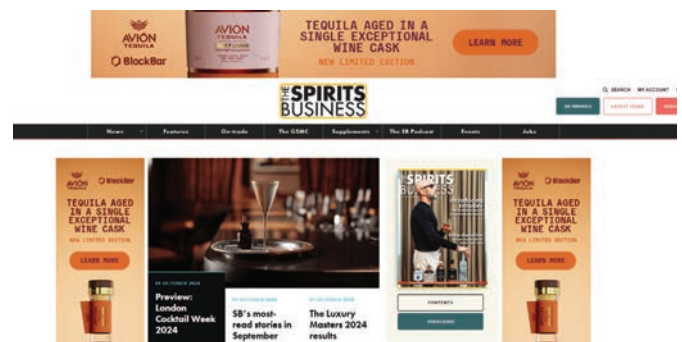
AVIÓN TEQUILA
BlockBar
AVIÓN TEQUILA
TEQUILA AGED IN A SINGLE EXCEPTIONAL WINE CASK
NEW LIMITED EDITION
LEARN MORE

THE SPIRITS BUSINESS

SEARCH MY ACCOUNT

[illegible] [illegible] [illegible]

News Features On-trade The GSMC Supplements The SB Podcast Events Jobs

AVIÓN BlockBar
TEQUILA AGED IN A SINGLE EXCEPTIONAL WINE CASK
NEW LIMITED EDITION
LEARN MORE

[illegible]
Preview: London Cocktail Week 2024

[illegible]
SB's most-read stories in September

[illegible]
The Luxury Masters 2024 results

THE SPIRITS BUSINESS

CONTENTS
SUBSCRIBE

AVIÓN BlockBar
TEQUILA AGED IN A SINGLE EXCEPTIONAL WINE CASK
NEW LIMITED EDITION
LEARN MORE